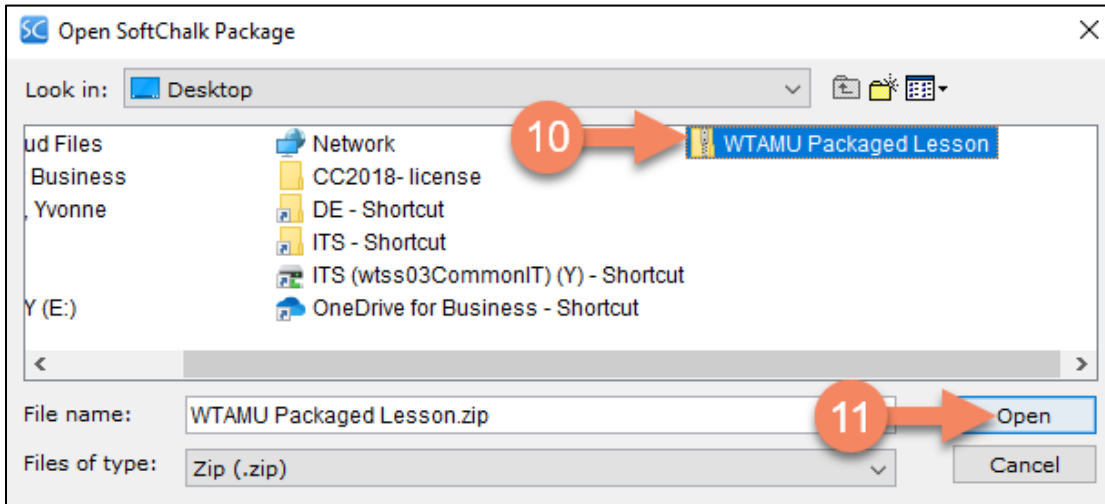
SC Open SoftChalk Package

Look in: Desktop

ud Files
Business
, Yvonne

Y (E:)

Network
CC2018- license
DE - Shortcut
ITS - Shortcut
ITS (wtss03CommonIT) (Y) - Shortcut
OneDrive for Business - Shortcut

10
WTAMU Packaged Lesson

File name: WTAMU Packaged Lesson.zip
11
Open

Files of type: Zip (.zip)
Cancel